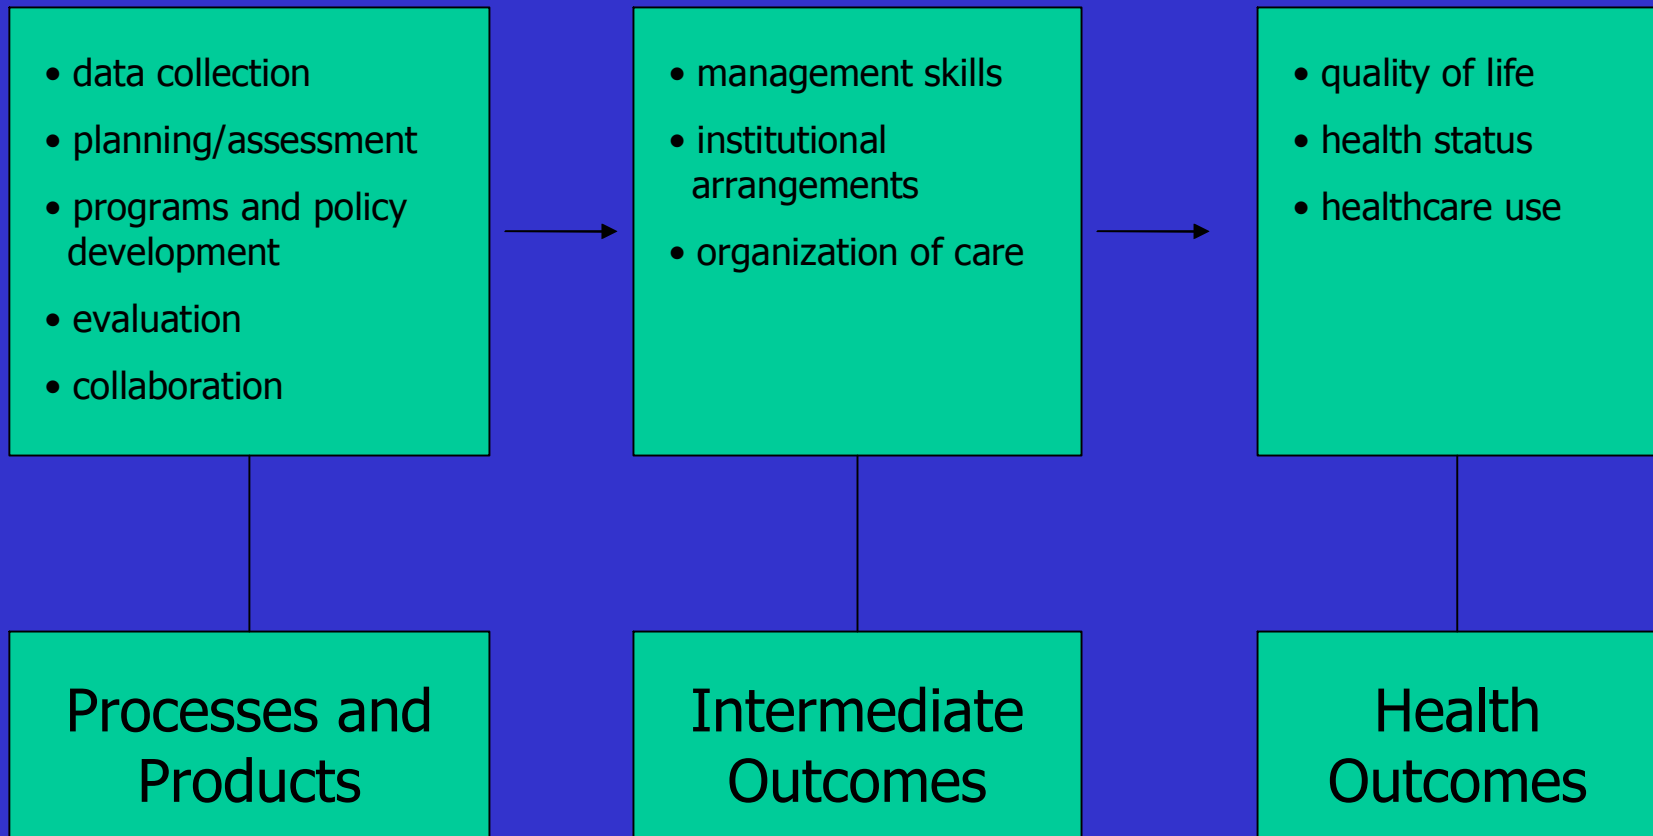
• data collection

• planning/assessment

• programs and policy development

• evaluation

• collaboration

• management skills

• institutional arrangements

• organization of care

• quality of life

• health status

• healthcare use

Processes and Products

Intermediate Outcomes

Health Outcomes